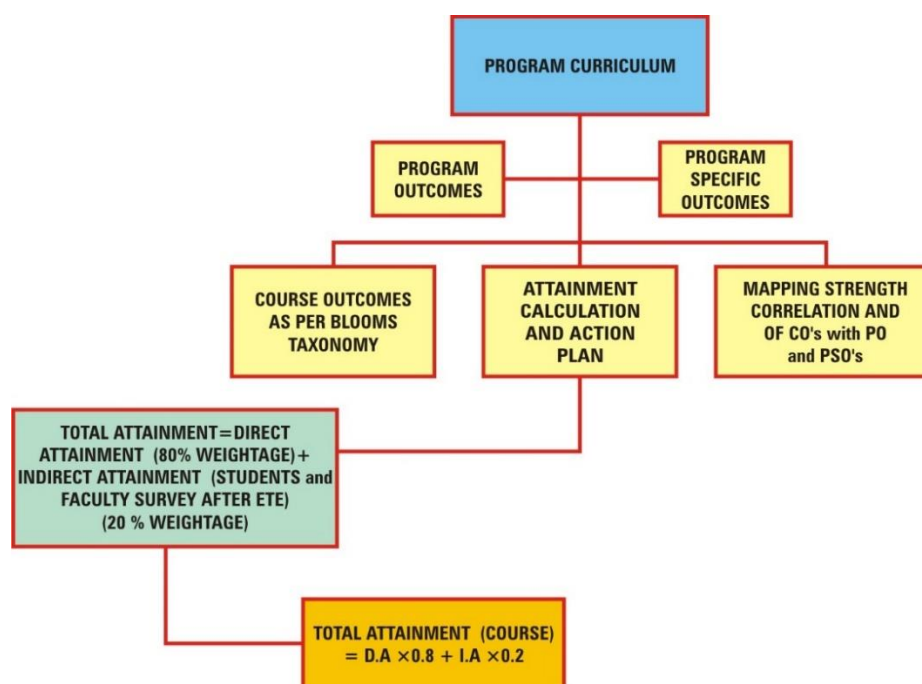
PROGRAM CURRICULUM

PROGRAM OUTCOMES

PROGRAM SPECIFIC OUTCOMES

COURSE OUTCOMES AS PER BLOOMS TAXONOMY

ATTAINMENT CALCULATION AND ACTION PLAN

MAPPING STRENGTH CORRELATION AND OF CO's with PO and PSO's

TOTAL ATTAINMENT = DIRECT ATTAINMENT (80% WEIGHTAGE) + INDIRECT ATTAINMENT (STUDENTS and FACULTY SURVEY AFTER ETE) (20 % WEIGHTAGE)

TOTAL ATTAINMENT (COURSE) $= D.A \times 0.8 + I.A \times 0.2$